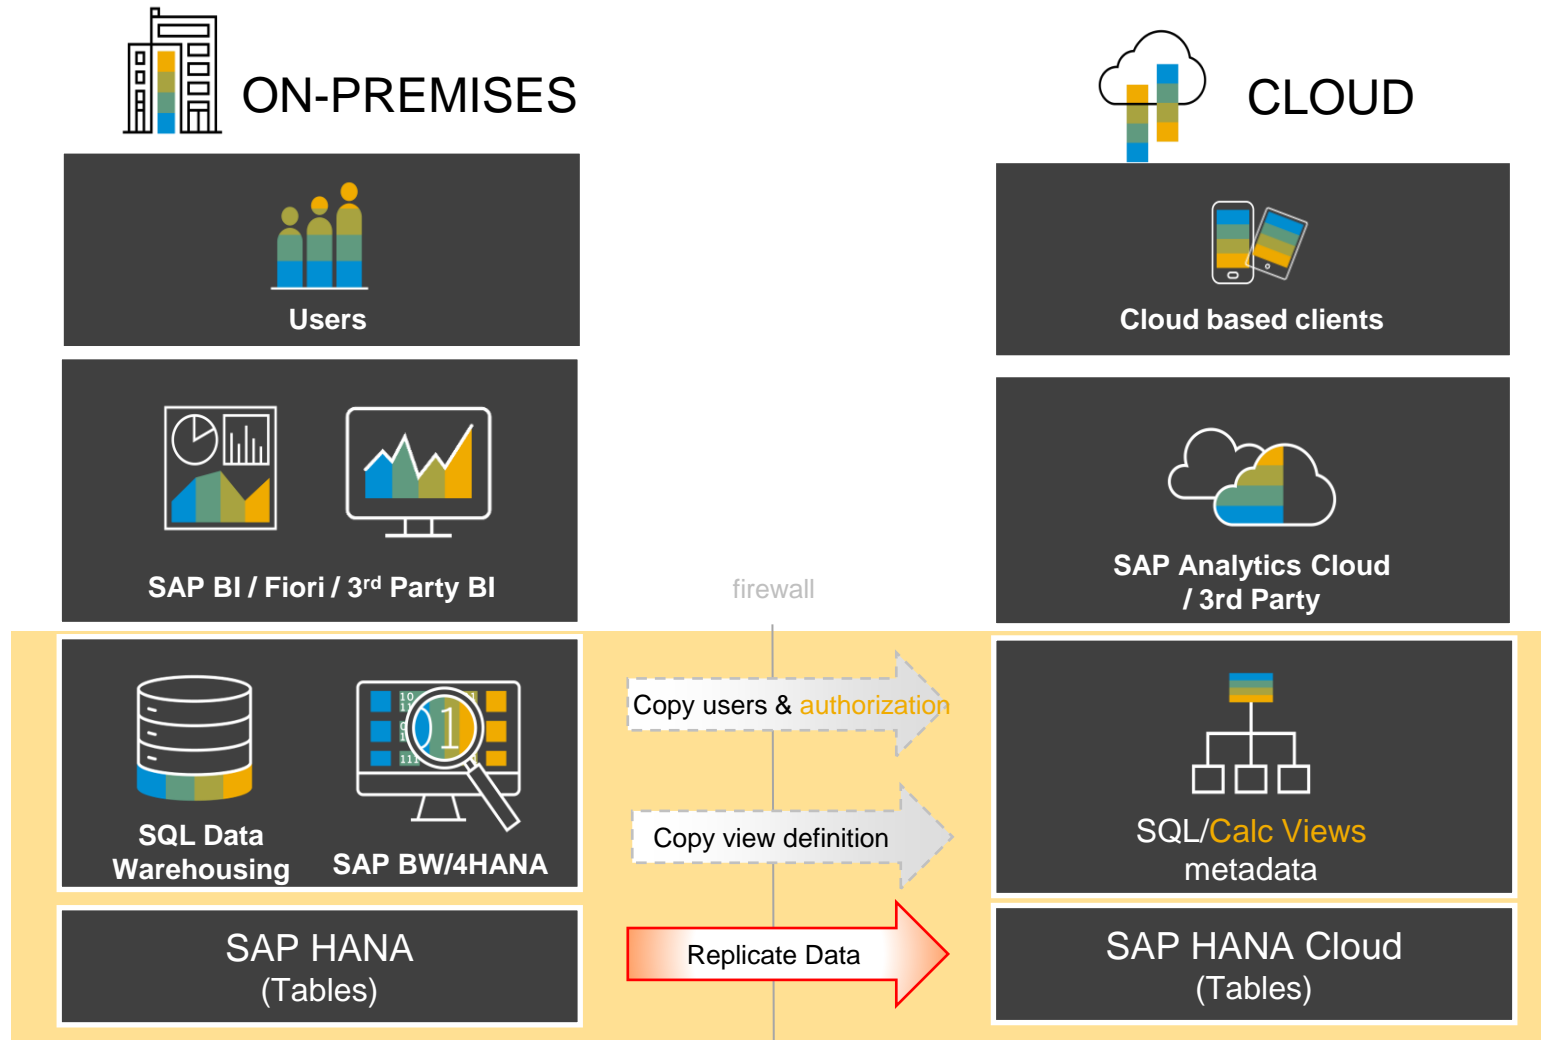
ON-PREMISES

CLOUD

Users

Cloud based clients

SAP BI / Fiori / 3$^{rd}$ Party BI

firewall

SAP Analytics Cloud / 3rd Party

SQL Data Warehousing

SAP BW/4HANA

Copy users & authorization

Copy view definition

SQL/Calc Views metadata

SAP HANA (Tables)

Replicate Data

SAP HANA Cloud (Tables)